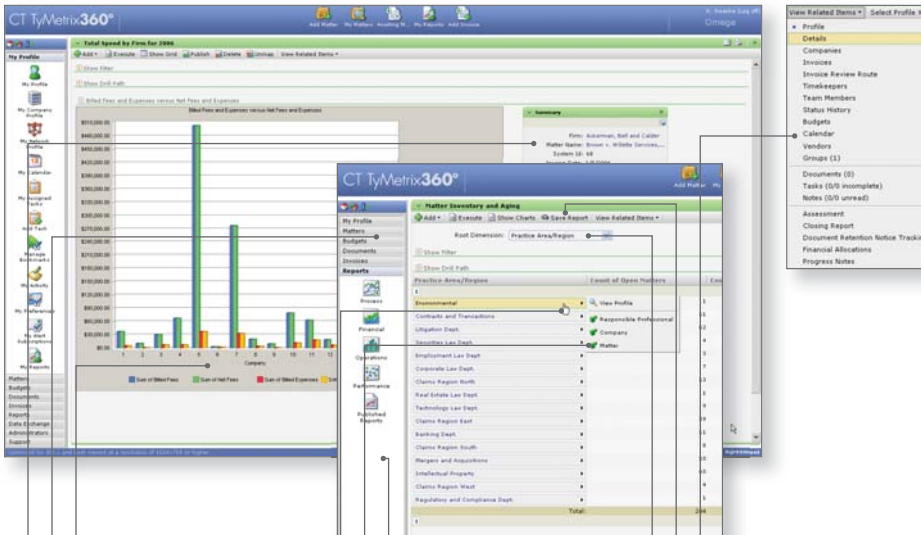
CT TyMetrix360°

Add Matter My Matters Awaiting M... My Reports Add Invoice

Omega

My Profile

My Profile
My Company Profile
My Network Profile
My Calendar
My Assigned Tasks
Add Task
Manage Bookmarks
My Activity
My Preferences
My Alert Subscriptions
My Reports

Matters
Budgets
Documents
Invoices
Reports
Data Exchange
Administrators
Support

Total Spend by Firm for 2006

Add Execute Show Grid Publish Delete Unmap View Related Items

Show Filter

Show Drill Path

Billed Fees and Expenses versus Net Fees and Expenses

Billed Fees and Expenses versus Net Fees and Expenses

$500,000.00
$480,000.00
$440,000.00
$420,000.00
$400,000.00
$380,000.00
$360,000.00
$340,000.00
$320,000.00
$300,000.00
$280,000.00
$260,000.00
$240,000.00
$220,000.00
$200,000.00
$180,000.00
$160,000.00
$140,000.00
$120,000.00
$100,000.00
$80,000.00
$60,000.00
$40,000.00
$20,000.00
$0.00

1 2 3 4 5 6 7 8 9 10 11 12

Company

Sum of Billed Fees Sum of Net Fees Sum of Billed Expenses Sum

Summary

Firm: Ackerman, Bell and Calder
Matter Name: Brown v. Willette Services,...
System Id: 68

CT TyMetrix360°

Add Matter

My Profile
Matters
Budgets
Documents
Invoices
Reports

Process
Financial
Operations
Performance
Published Reports

Matter Inventory and Aging

Add Execute Show Charts Save Report View Related Items

Root Dimension: Practice Area/Region

Show Filter

Show Drill Path

| Practice Area/Region | Count of Open Matters |
|---|---|
| Environmental | 5 |
| Contracts and Transactions | 5 |
| Litigation Dept. | 12 |
| Securities Law Dept. | 4 |
| Employment Law Dept. | 4 |
| Corporate Law Dept. | 17 |
| Claims Region North | 13 |
| Real Estate Law Dept. | 1 |
| Technology Law Dept. | 6 |
| Claims Region East | 3 |
| Banking Dept. | 2 |
| Claims Region South | 4 |
| Mergers and Acquisitions | 45 |
| Intellectual Property | 4 |
| Claims Region West | 4 |
| Regulatory and Compliance Dept. | 4 |
| Total: | 204 |

View Profile
Responsible Professional
Company
Matter

View Related Items Select Profile

Profile
Details
Companies
Invoices
Invoice Review Route
Timekeepers
Team Members
Status History
Budgets
Calendar
Vendors
Groups (1)
Documents (0)
Tasks (0/0 incomplete)
Notes (0/0 unread)
Assessment
Closing Report
Document Retention Notice Tracki
Financial Allocations
Progress Notes